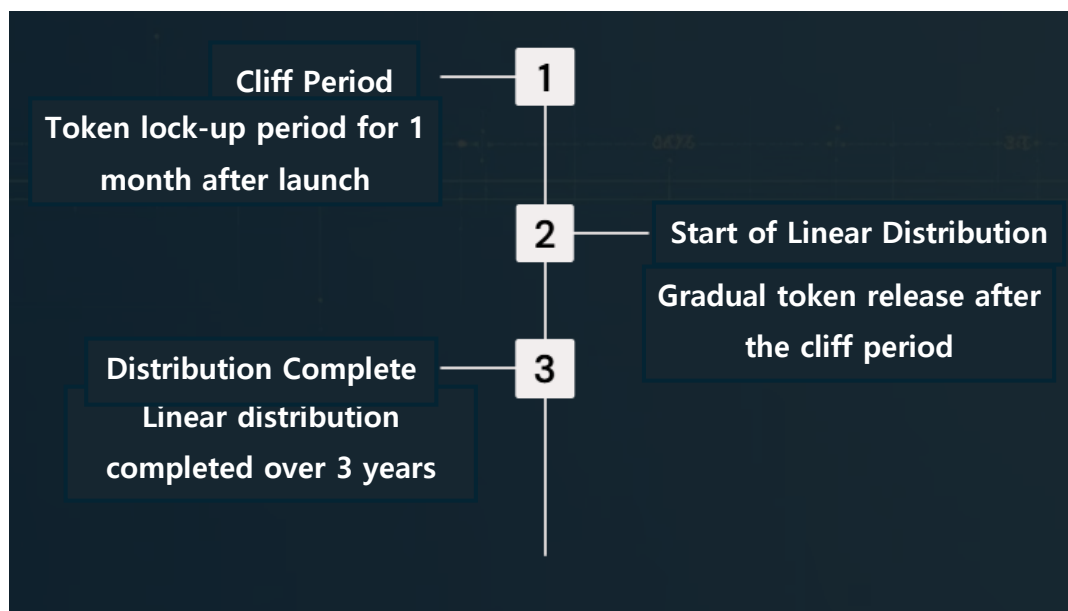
1
Cliff Period
Token lock-up period for 1 month after launch

2
Start of Linear Distribution
Gradual token release after the cliff period

3
Distribution Complete
Linear distribution completed over 3 years